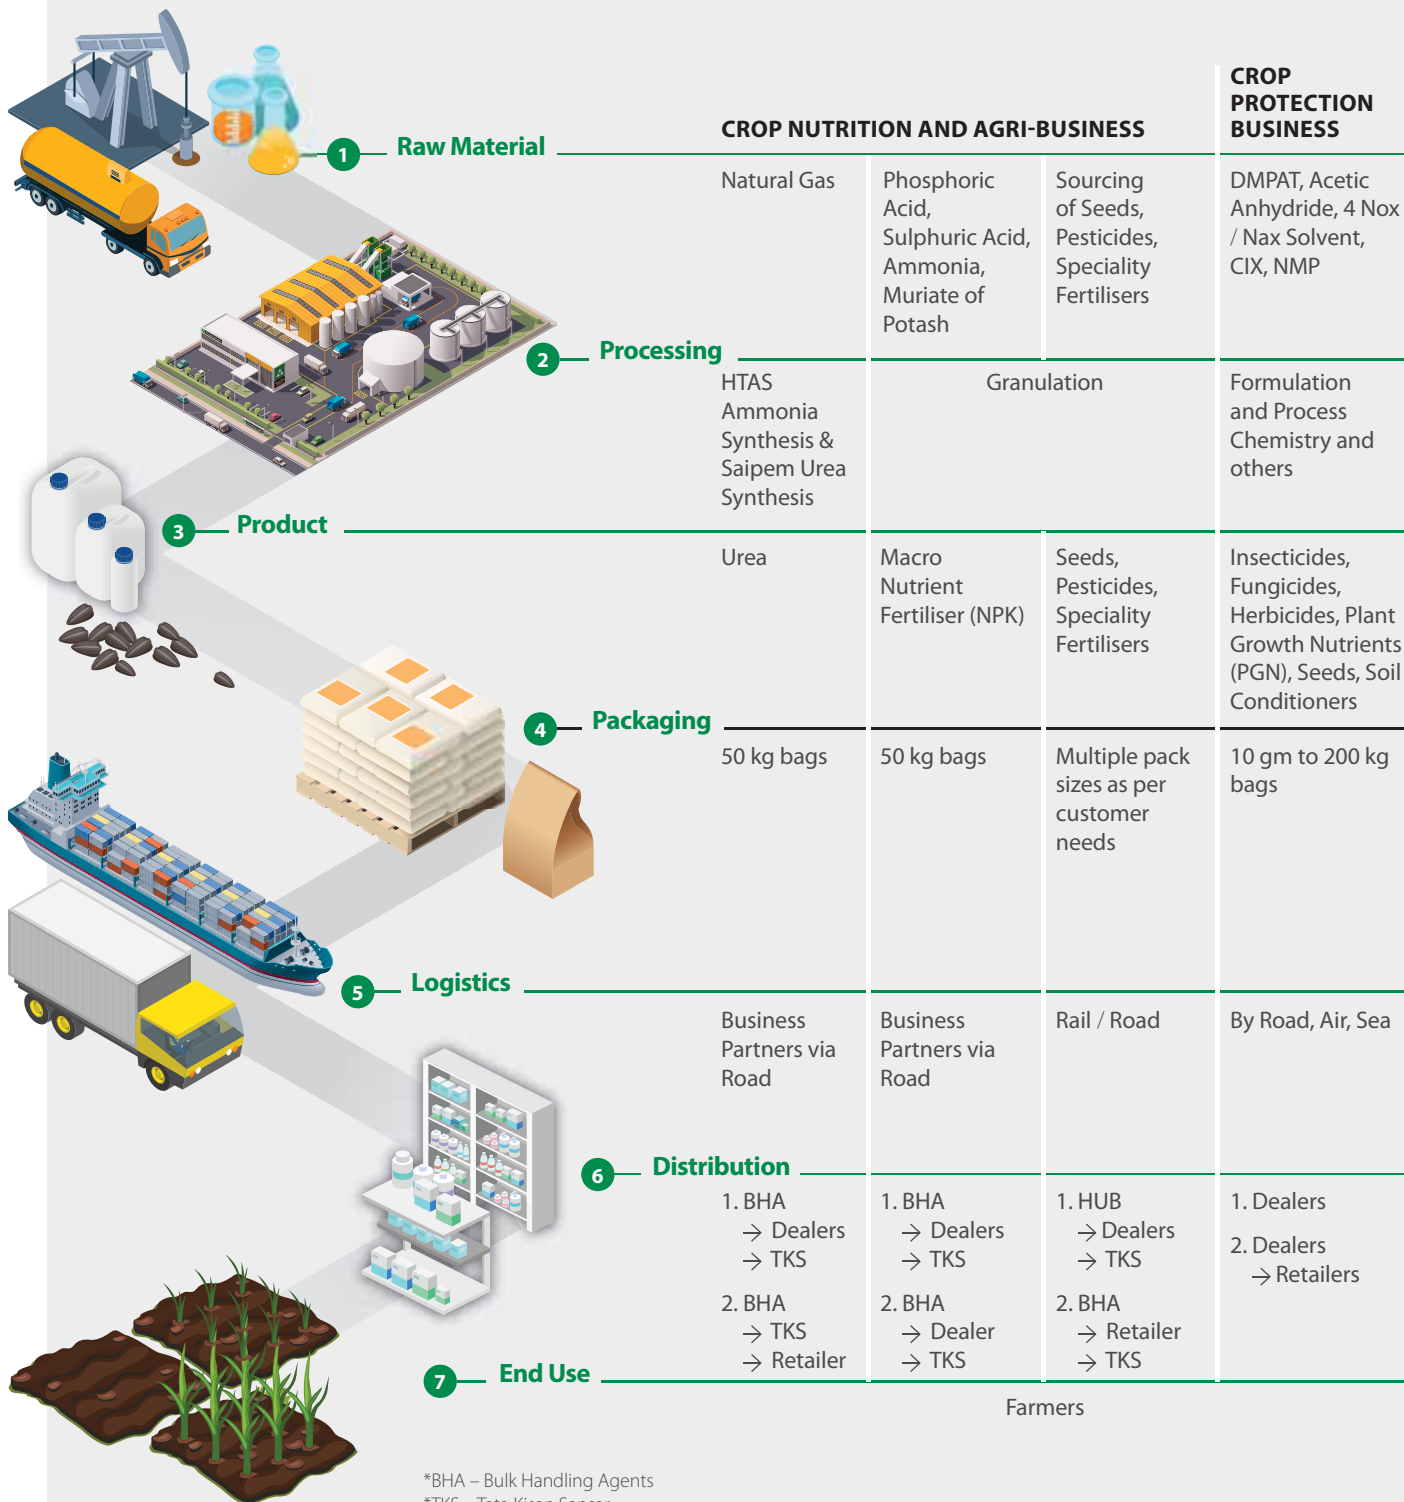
CROP NUTRITION AND AGRI-BUSINESS

CROP PROTECTION BUSINESS

1 Raw Material

Natural Gas

Phosphoric Acid, Sulphuric Acid, Ammonia, Muriate of Potash

Sourcing of Seeds, Pesticides, Speciality Fertilisers

DMPAT, Acetic Anhydride, 4 Nox / Nax Solvent, CIX, NMP

2 Processing

HTAS Ammonia Synthesis & Saipem Urea Synthesis

Granulation

Formulation and Process Chemistry and others

3 Product

Urea

Macro Nutrient Fertiliser (NPK)

Seeds, Pesticides, Speciality Fertilisers

Insecticides, Fungicides, Herbicides, Plant Growth Nutrients (PGN), Seeds, Soil Conditioners

4 Packaging

50 kg bags

50 kg bags

Multiple pack sizes as per customer needs

10 gm to 200 kg bags

5 Logistics

Business Partners via Road

Business Partners via Road

Rail / Road

By Road, Air, Sea

6 Distribution

1. BHA → Dealers → TKS
2. BHA → TKS → Retailer

1. BHA → Dealers → TKS
2. BHA → Dealer → TKS

1. HUB → Dealers → TKS
2. BHA → Retailer → TKS

1. Dealers
2. Dealers → Retailers

7 End Use

Farmers

*BHA – Bulk Handling Agents
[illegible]